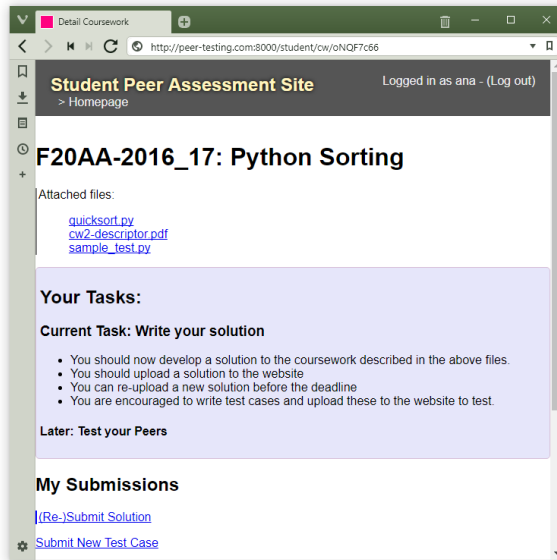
Detail Coursework

http://peer-testing.com:8000/student/cw/oNQF7c66

Student Peer Assessment Site
> Homepage

Logged in as ana - (Log out)

F20AA-2016_17: Python Sorting

Attached files:

quicksort.py
cw2-descriptor.pdf
sample_test.py

Your Tasks:

Current Task: Write your solution

- You should now develop a solution to the coursework described in the above files.
- You should upload a solution to the website
- You can re-upload a new solution before the deadline
- You are encouraged to write test cases and upload these to the website to test.

Later: Test your Peers

My Submissions

(Re-)Submit Solution

Submit New Test Case